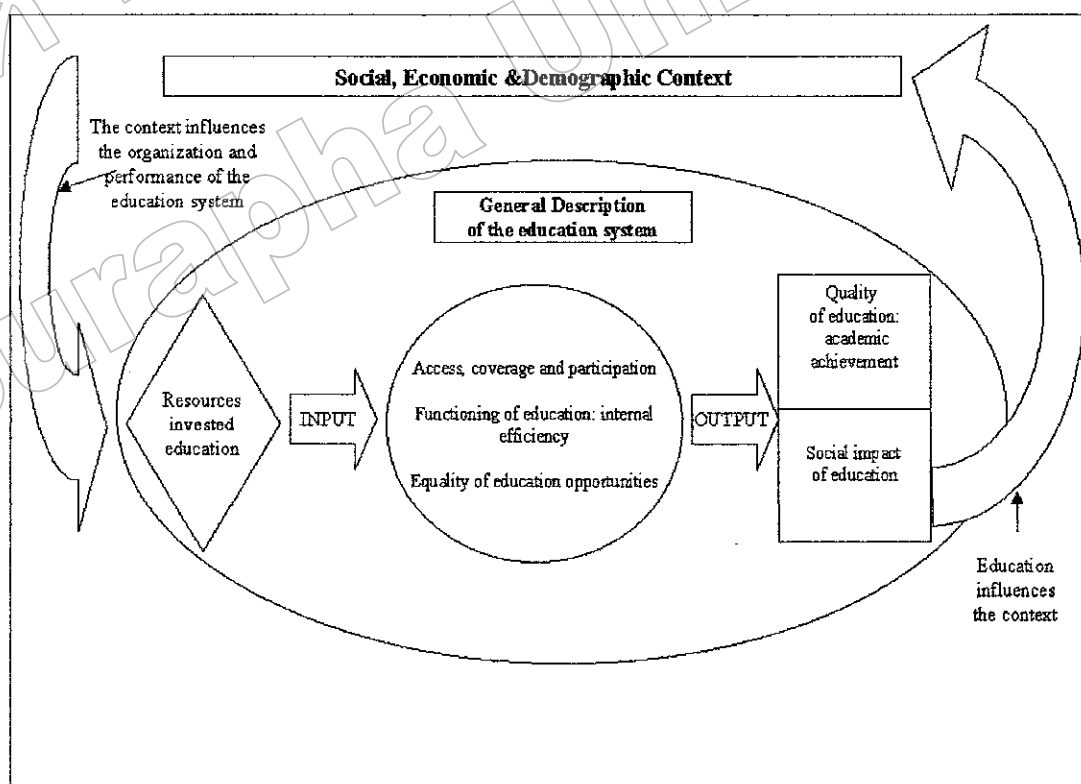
Social, Economic &Demographic Context

The context influences the organization and performance of the education system

General Description of the education system

Resources invested education

INPUT

Access, coverage and participation

Functioning of education: internal efficiency

Equality of education opportunities

OUTPUT

Quality of education: academic achievement

Social impact of education

Education influences the context

Burapha Uni